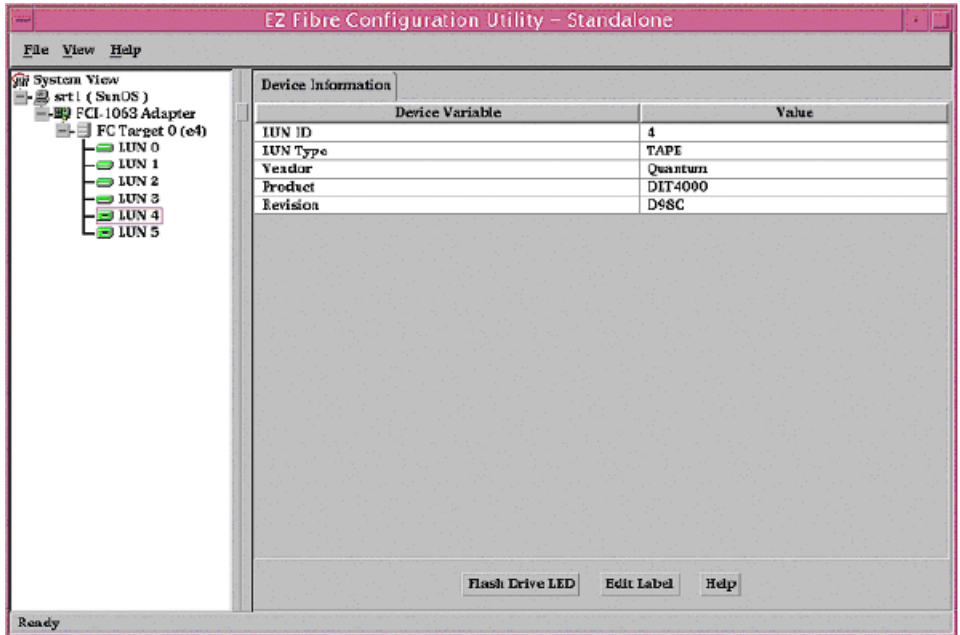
EZ Fibre Configuration Utility – Standalone

File View Help

System View
srt1 ( SunOS )
FCI-1063 Adapter
FC Target 0 (e4)
LUN 0
LUN 1
LUN 2
LUN 3
LUN 4
LUN 5

Device Information

| Device Variable | Value |
|---|---|
| LUN ID | 4 |
| LUN Type | TAPE |
| Vendor | Quantum |
| Product | DIT4000 |
| Revision | D98C |

Flash Drive LED  Edit Label  Help

Ready